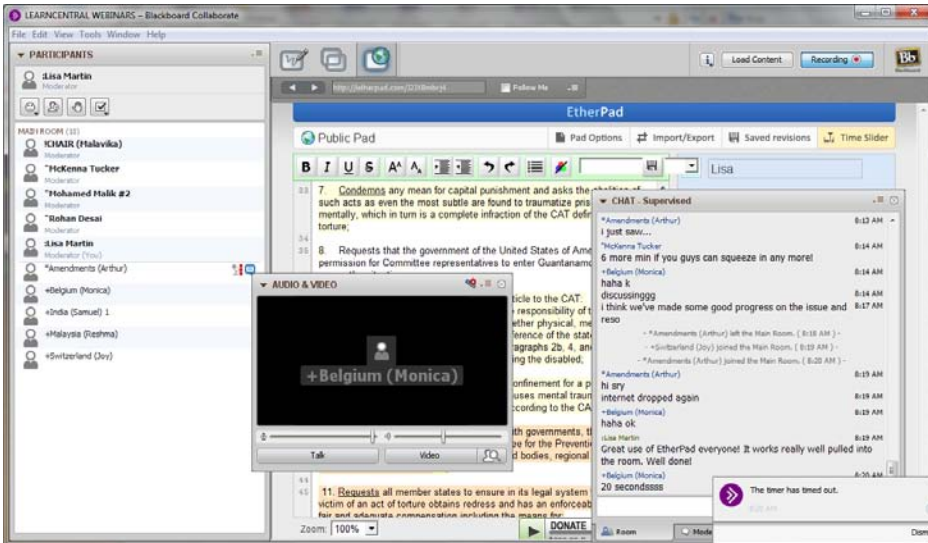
LEARNCENTRAL WEBINARS - Blackboard Collaborate

File Edit View Tools Window Help

PARTICIPANTS

:Lisa Martin
Moderator

MAIN ROOM (10)

!CHAIR (Malavika)
Moderator

"McKenna Tucker
Moderator

"Mohamed Malik #2
Moderator

~Rohan Desai
Moderator

:Lisa Martin
Moderator (You)

*Amendments (Arthur)

+Belgium (Monica)

+India (Samuel) 1

+Malaysia (Reshma)

+Switzerland (Joy)

Load Content

Recording

http://etherpad.com/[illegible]

Follow Me

EtherPad

Public Pad

Pad Options

Import/Export

Saved revisions

Time Slider

Lisa

33 7. Condemns any mean for capital punishment and asks the abolition of such acts as even the most subtle are found to traumatize pris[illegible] mentally, which in turn is a complete infraction of the CAT defi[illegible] torture;

34

35 8. Requests that the government of the United States of Ame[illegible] permission for Committee representatives to enter Guantanamo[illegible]

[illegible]ticle to the CAT:
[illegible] responsibility of t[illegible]
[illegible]ether physical, me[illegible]
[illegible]erence of the stat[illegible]
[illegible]graphs 2b. 4. an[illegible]
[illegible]ng the disabled;

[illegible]confinement for a p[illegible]
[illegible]uses mental traum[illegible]
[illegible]ccording to the CA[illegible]

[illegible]th governments, t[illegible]
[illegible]e for the Preventi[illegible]
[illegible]d bodies, regional

44

45 11. Requests all member states to ensure in its legal system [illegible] victim of an act of torture obtains redress and has an enforceab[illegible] fair and adequate compensation including the means for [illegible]

AUDIO & VIDEO

+Belgium (Monica)

Talk

Video

Zoom: 100%

DONATE

CHAT - Supervised

*Amendments (Arthur) 8:13 AM
i just saw....

"McKenna Tucker 8:14 AM
6 more min if you guys can squeeze in any more!

+Belgium (Monica) 8:14 AM
haha k 8:14 AM
discussinggg 8:14 AM
i think we've made some good progress on the issue and reso 8:17 AM

- *Amendments (Arthur) left the Main Room. ( 8:18 AM ) -
- +Switzerland (Joy) joined the Main Room. ( 8:19 AM ) -
- *Amendments (Arthur) joined the Main Room. ( 8:20 AM ) -

*Amendments (Arthur) 8:19 AM
hi sry 8:19 AM
internet dropped again 8:19 AM

+Belgium (Monica) 8:19 AM
haha ok

:Lisa Martin 8:19 AM
Great use of EtherPad everyone! It works really well pulled into the room. Well done!

+Belgium (Monica) 8:20 AM
20 secondssss

Room

Mode

The timer has timed out.

8:20 AM

Dism